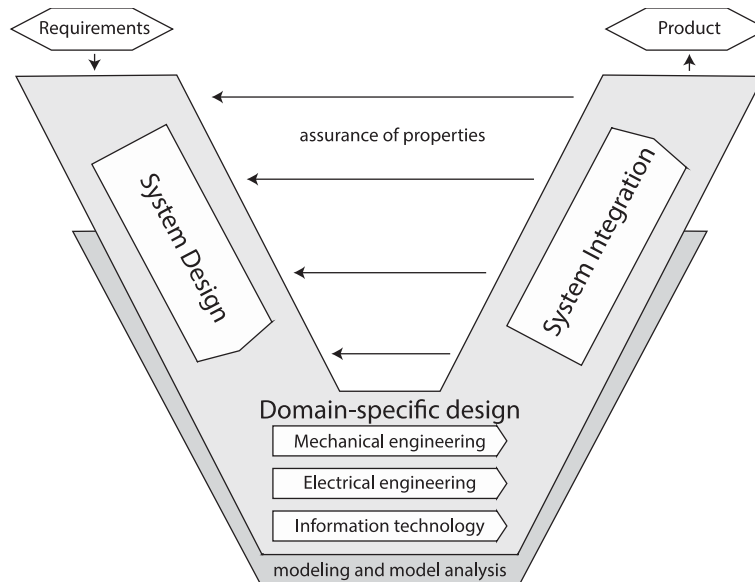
Requirements

Product

assurance of properties

System Design

System Integration

Domain-specific design

Mechanical engineering

Electrical engineering

Information technology

modeling and model analysis